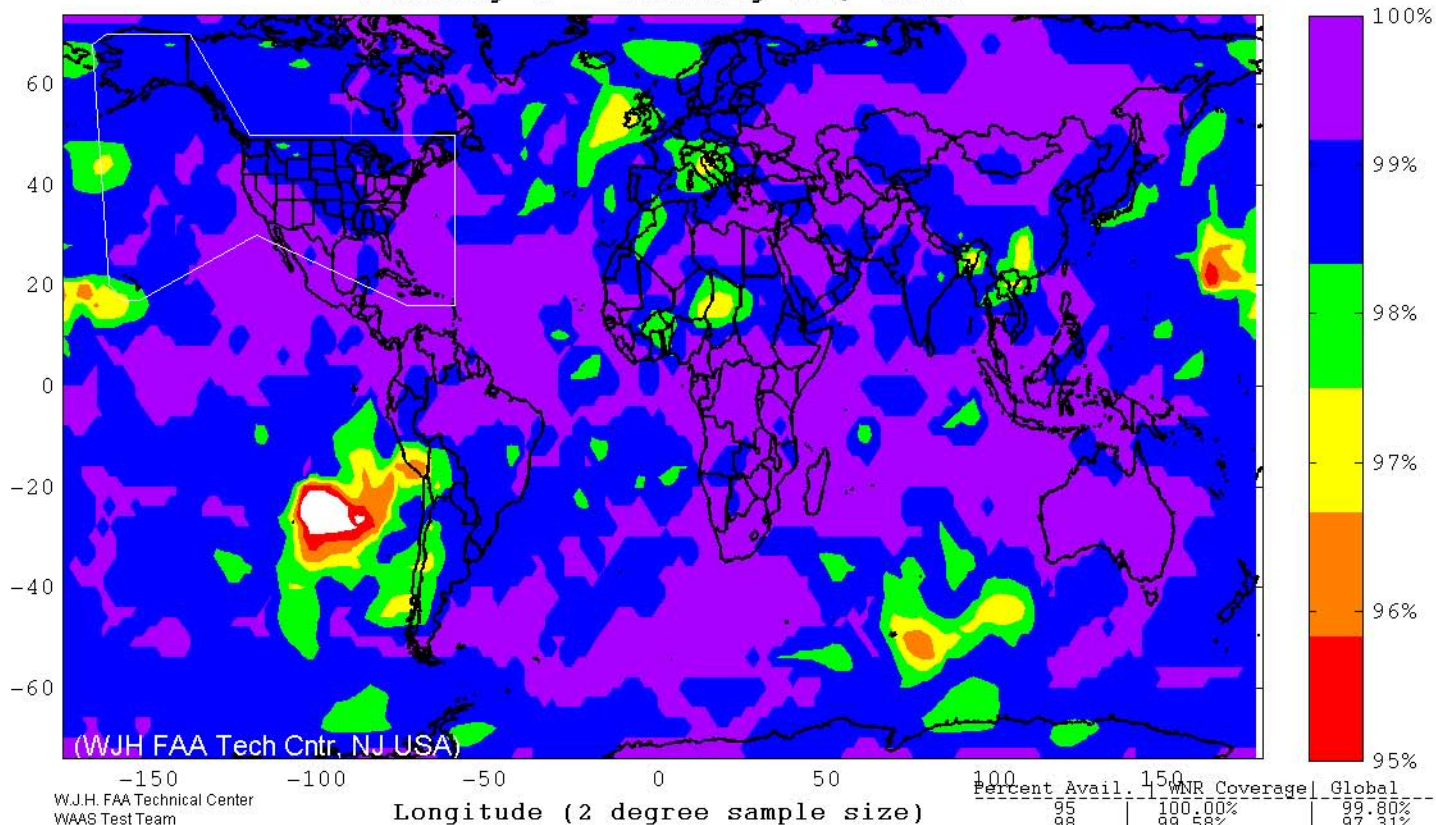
60
40
20
0
-20
-40
-60

100%
99%
98%
97%
96%
95%

(WJH FAA Tech Cntr, NJ USA)

-150 -100 -50 0 50 100 150

W.J.H. FAA Technical Center
WAAS Test Team

Longitude (2 degree sample size)

| Percent Avail. | WNR Coverage | Global |
|---|---|---|
| 95 | 100.00% | 99.80% |
| 98 | 99.58% | 97.31% |